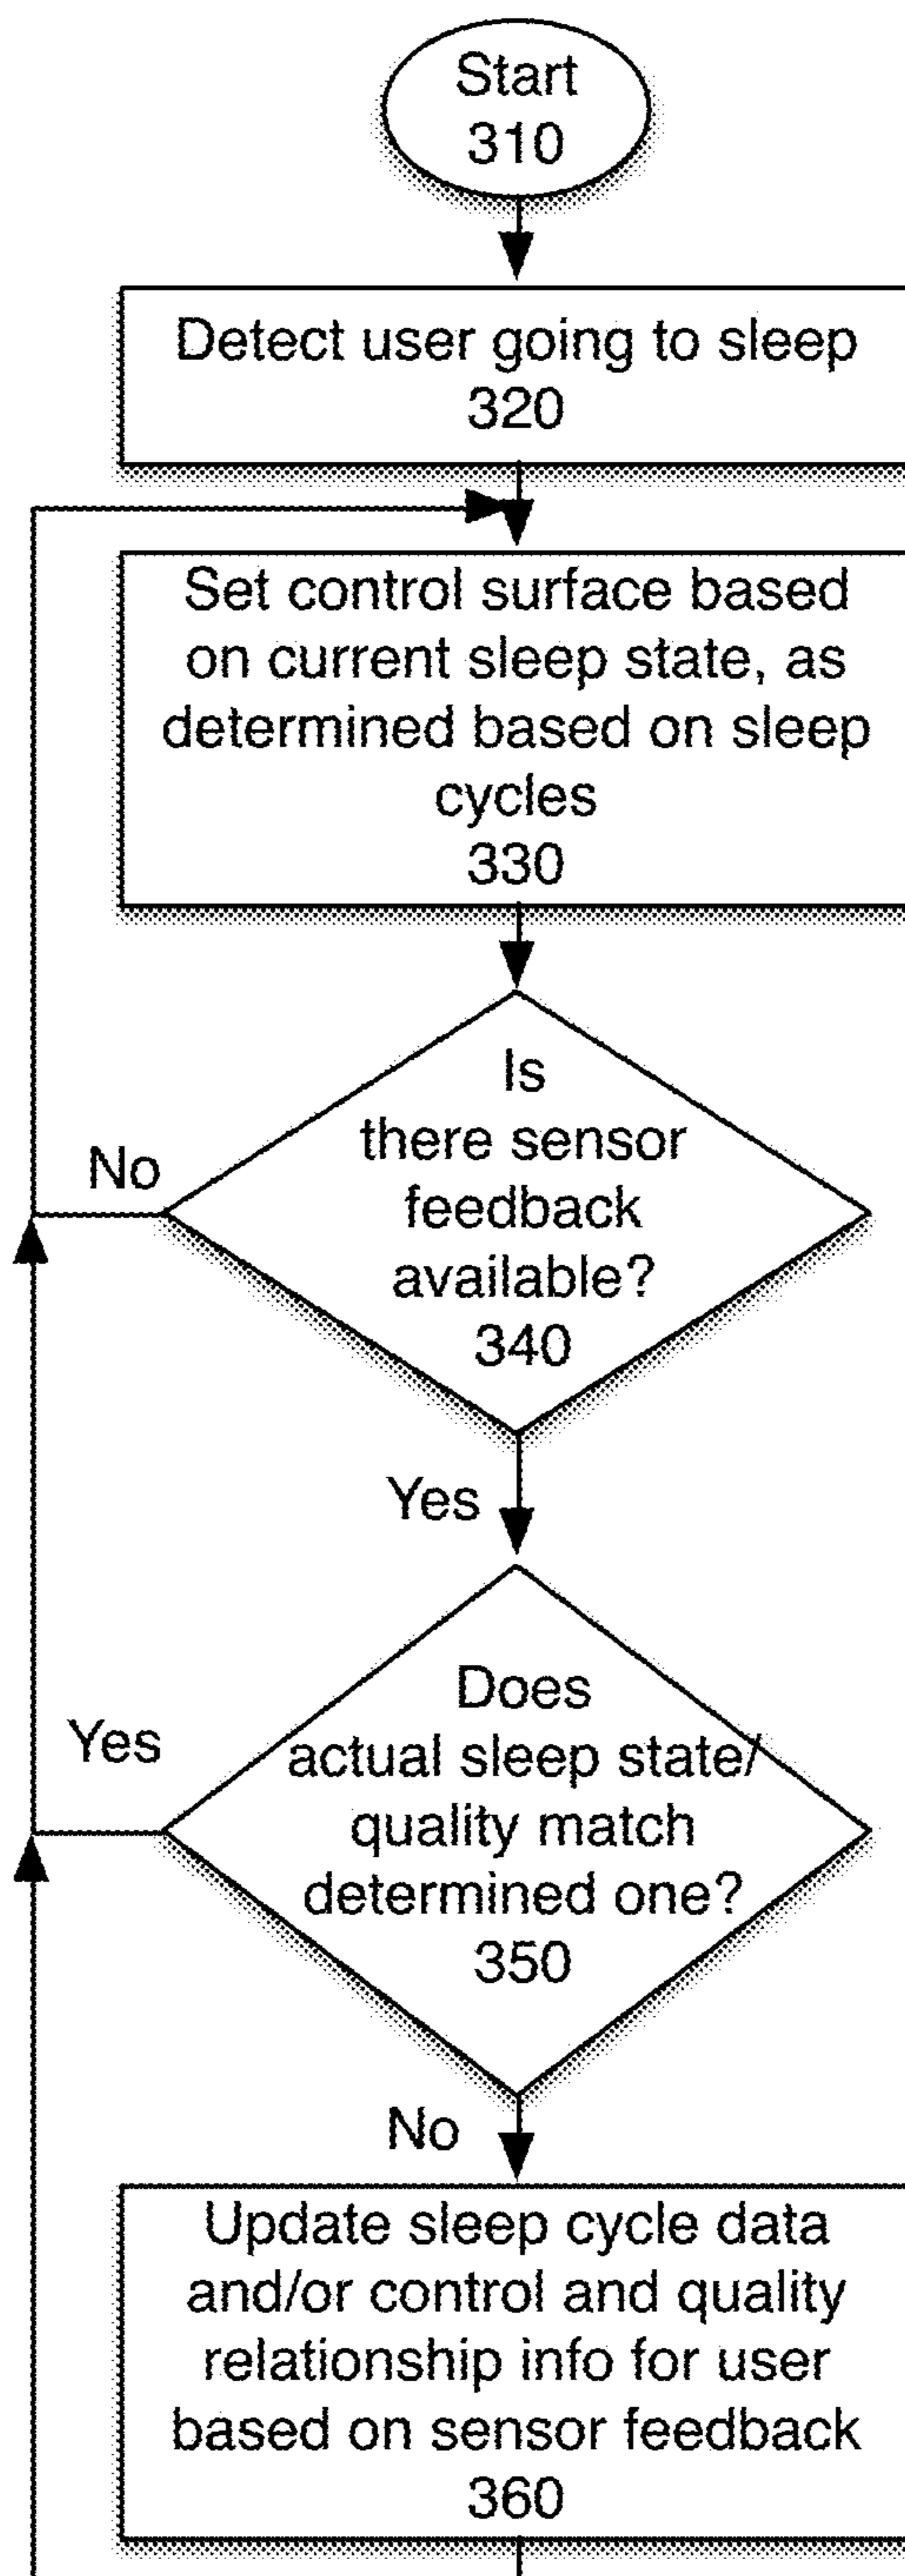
Start
310

Detect user going to sleep
320

Set control surface based on current sleep state, as determined based on sleep cycles
330

Is there sensor feedback available?
340

No

Yes

Does actual sleep state/ quality match determined one?
350

Yes

No

Update sleep cycle data and/or control and quality relationship info for user based on sensor feedback
360